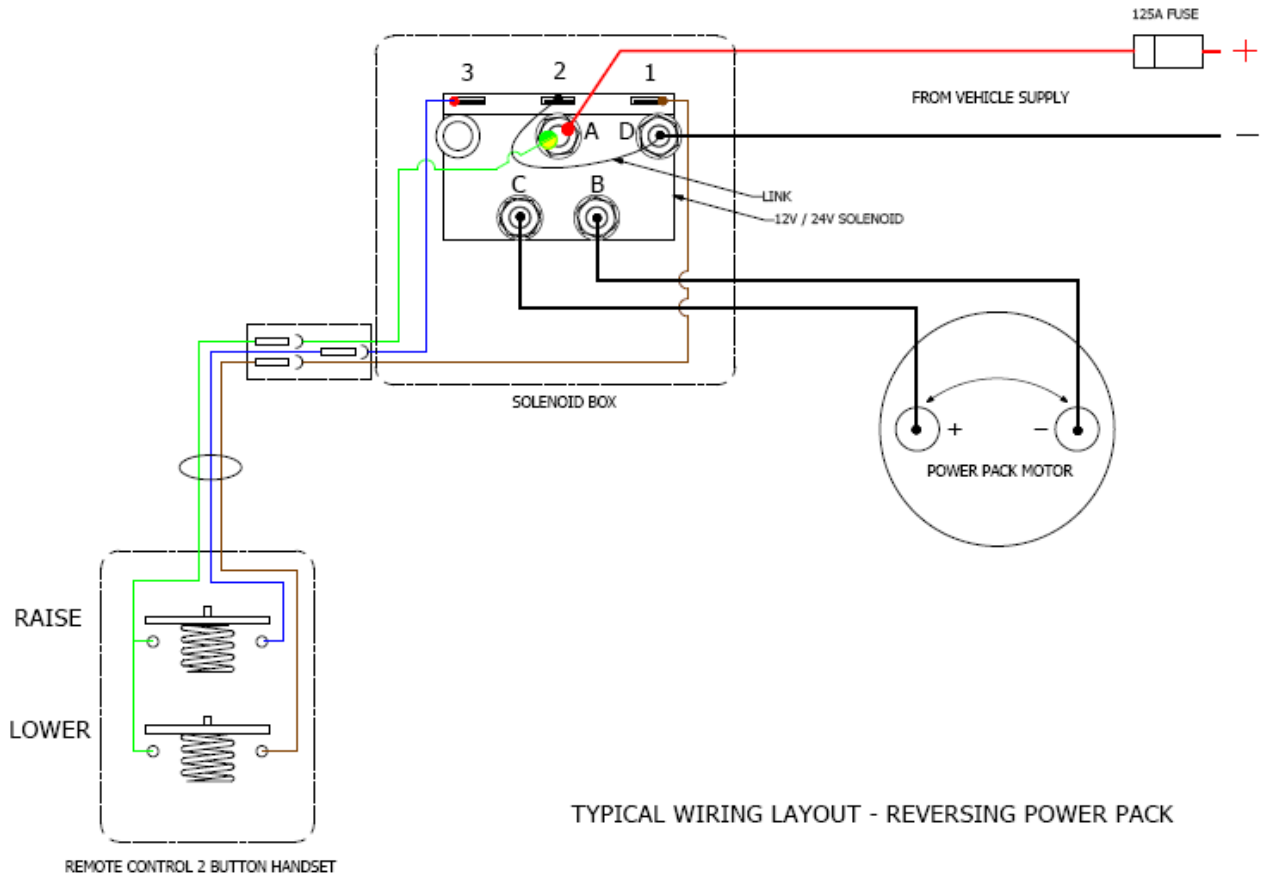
125A FUSE

+

FROM VEHICLE SUPPLY

−

3
2
1

A
D
C
B

LINK

12V / 24V SOLENOID

SOLENOID BOX

+
−
POWER PACK MOTOR

RAISE

LOWER

REMOTE CONTROL 2 BUTTON HANDSET

TYPICAL WIRING LAYOUT - REVERSING POWER PACK